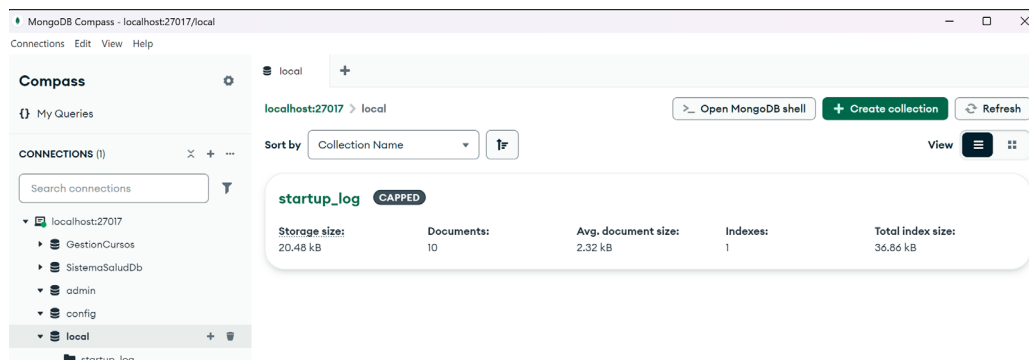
MongoDB Compass - localhost:27017/local

Connections Edit View Help

Compass

{} My Queries

CONNECTIONS (1)

Search connections

localhost:27017

GestionCursos

SistemaSaludDb

admin

config

local

startup_log

local +

localhost:27017 > local

>_ Open MongoDB shell

+ Create collection

Refresh

Sort by Collection Name

View

startup_log CAPPED

| Storage size: | Documents: | Avg. document size: | Indexes: | Total index size: |
|---|---|---|---|---|
| 20.48 kB | 10 | 2.32 kB | 1 | 36.86 kB |